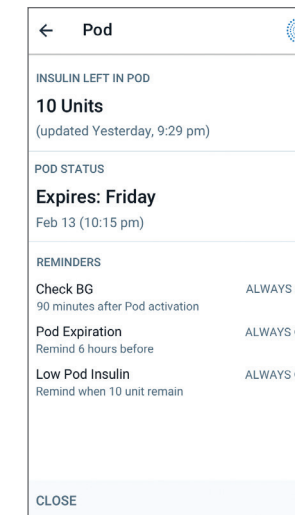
← Pod

INSULIN LEFT IN POD

10 Units

(updated Yesterday, 9:29 pm)

POD STATUS

Expires: Friday

Feb 13 (10:15 pm)

REMINDERS

Check BG
90 minutes after Pod activation
ALWAYS

Pod Expiration
Remind 6 hours before
ALWAYS

Low Pod Insulin
Remind when 10 unit remain
ALWAYS

CLOSE